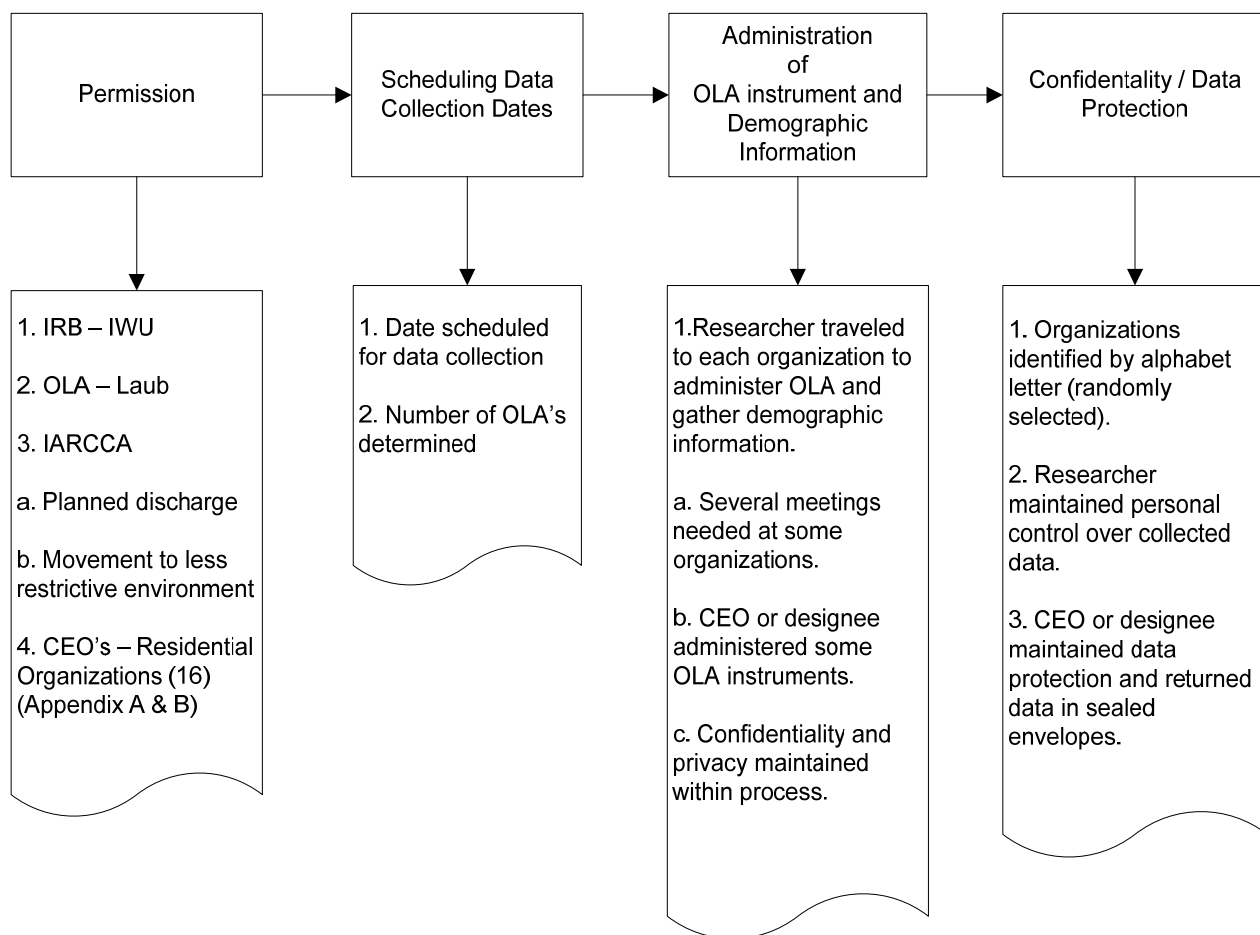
Permission

Scheduling Data Collection Dates

Administration of OLA instrument and Demographic Information

Confidentality / Data Protection

1. IRB – IWU

2. OLA – Laub

3. IARCCA

a. Planned discharge

b. Movement to less restrictive environment

4. CEO's – Residential Organizations (16) (Appendix A & B)

1. Date scheduled for data collection

2. Number of OLA's determined

1.Researcher traveled to each organization to administer OLA and gather demographic information.

a. Several meetings needed at some organizations.

b. CEO or designee administered some OLA instruments.

c. Confidentiality and privacy maintained within process.

1. Organizations identified by alphabet letter (randomly selected).

2. Researcher maintained personal control over collected data.

3. CEO or designee maintained data protection and returned data in sealed envelopes.